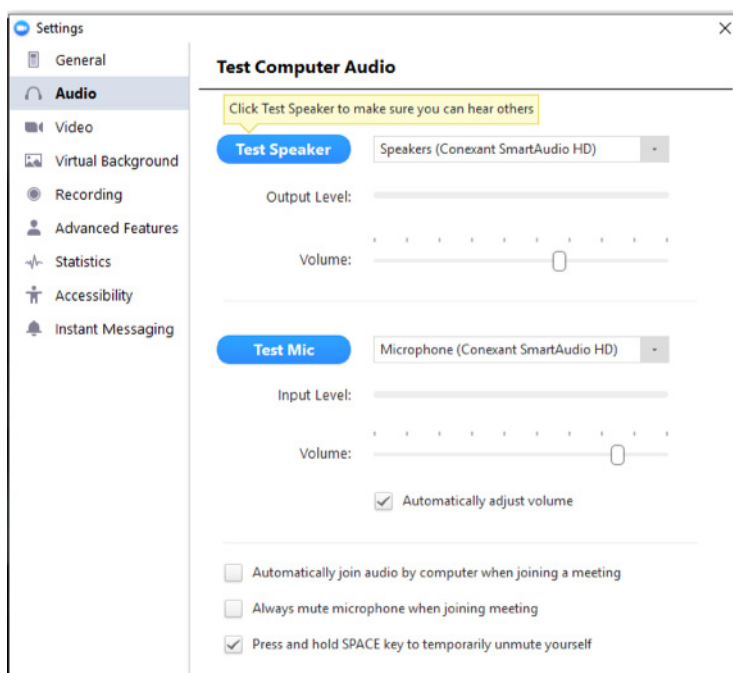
Settings

General
Audio
Video
Virtual Background
Recording
Advanced Features
Statistics
Accessibility
Instant Messaging

Test Computer Audio

Click Test Speaker to make sure you can hear others

Test Speaker
Speakers (Conexant SmartAudio HD)

Output Level:

Volume:

Test Mic
Microphone (Conexant SmartAudio HD)

Input Level:

Volume:

Automatically adjust volume

Automatically join audio by computer when joining a meeting

Always mute microphone when joining meeting

Press and hold SPACE key to temporarily unmute yourself